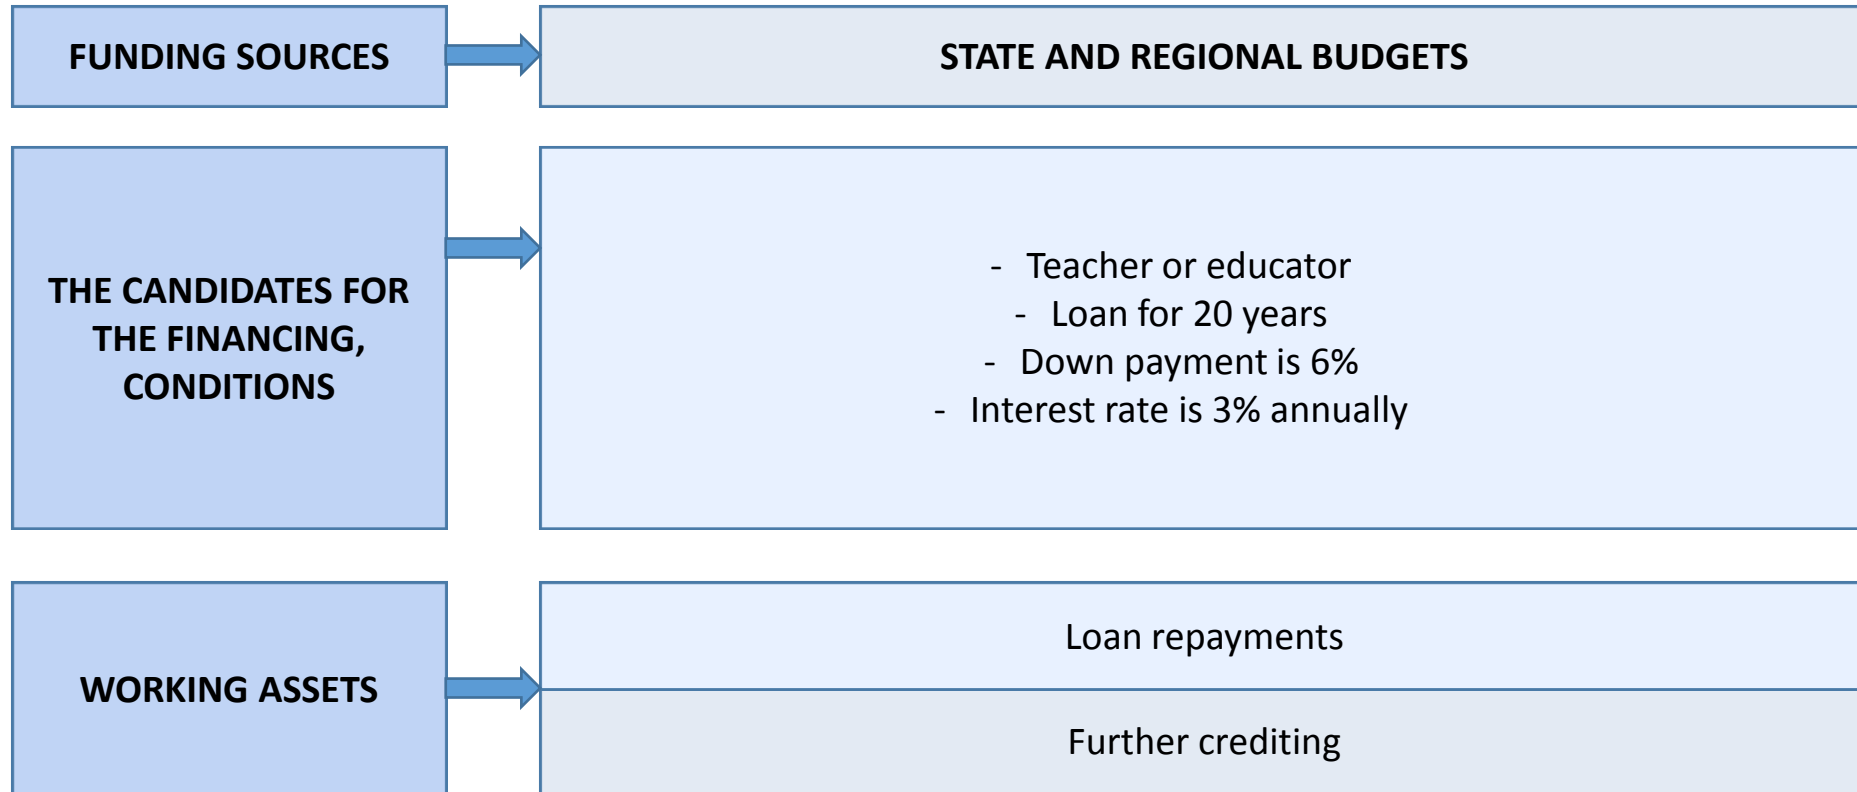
FUNDING SOURCES

STATE AND REGIONAL BUDGETS

THE CANDIDATES FOR THE FINANCING, CONDITIONS

- Teacher or educator
- Loan for 20 years
- Down payment is 6%
- Interest rate is 3% annually

WORKING ASSETS

Loan repayments

Further crediting